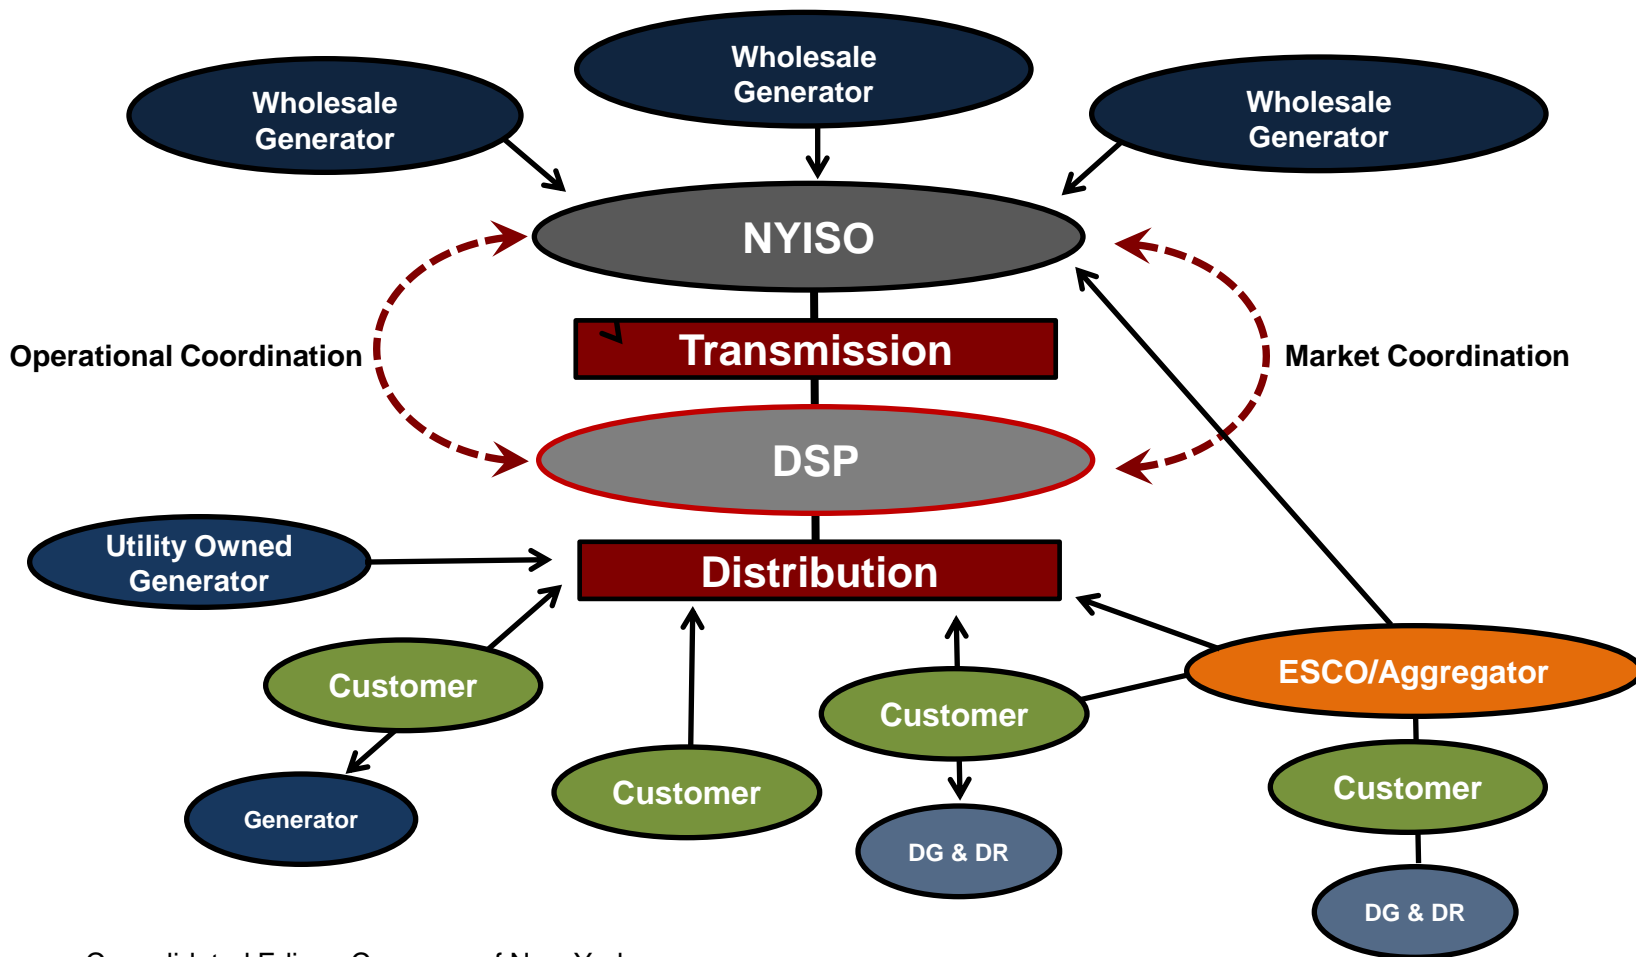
Wholesale Generator

Wholesale Generator

Wholesale Generator

NYISO

Operational Coordination

Transmission

Market Coordination

DSP

Utility Owned Generator

Distribution

Customer

Generator

Customer

Customer

DG & DR

ESCO/Aggregator

Customer

DG & DR

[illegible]